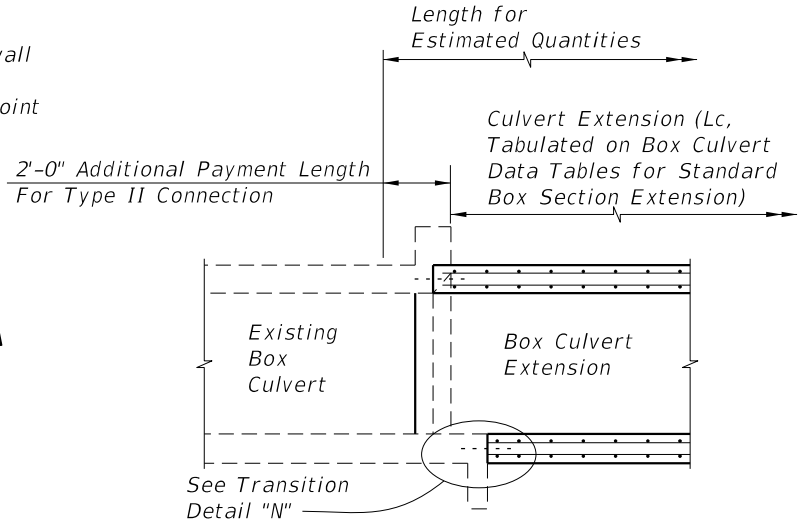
vall

oint

Length for Estimated Quantities

Culvert Extension (Lc, Tabulated on Box Culvert Data Tables for Standard Box Section Extension)

2'-0" Additional Payment Length For Type II Connection

A

Existing Box Culvert

Box Culvert Extension

See Transition Detail "N"